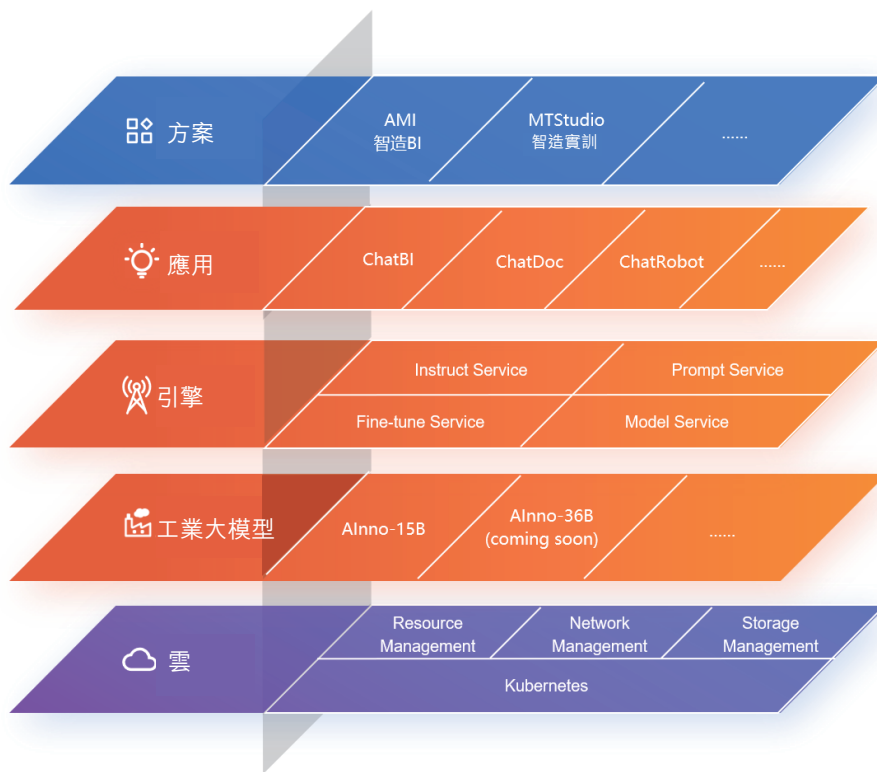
方案

AMI
智造BI

MTStudio
智造實訓

......

應用

ChatBI

ChatDoc

ChatRobot

......

引擎

Instruct Service

Prompt Service

Fine-tune Service

Model Service

工業大模型

AInno-15B

AInno-36B
(coming soon)

......

雲

Resource Management

Network Management

Storage Management

Kubernetes